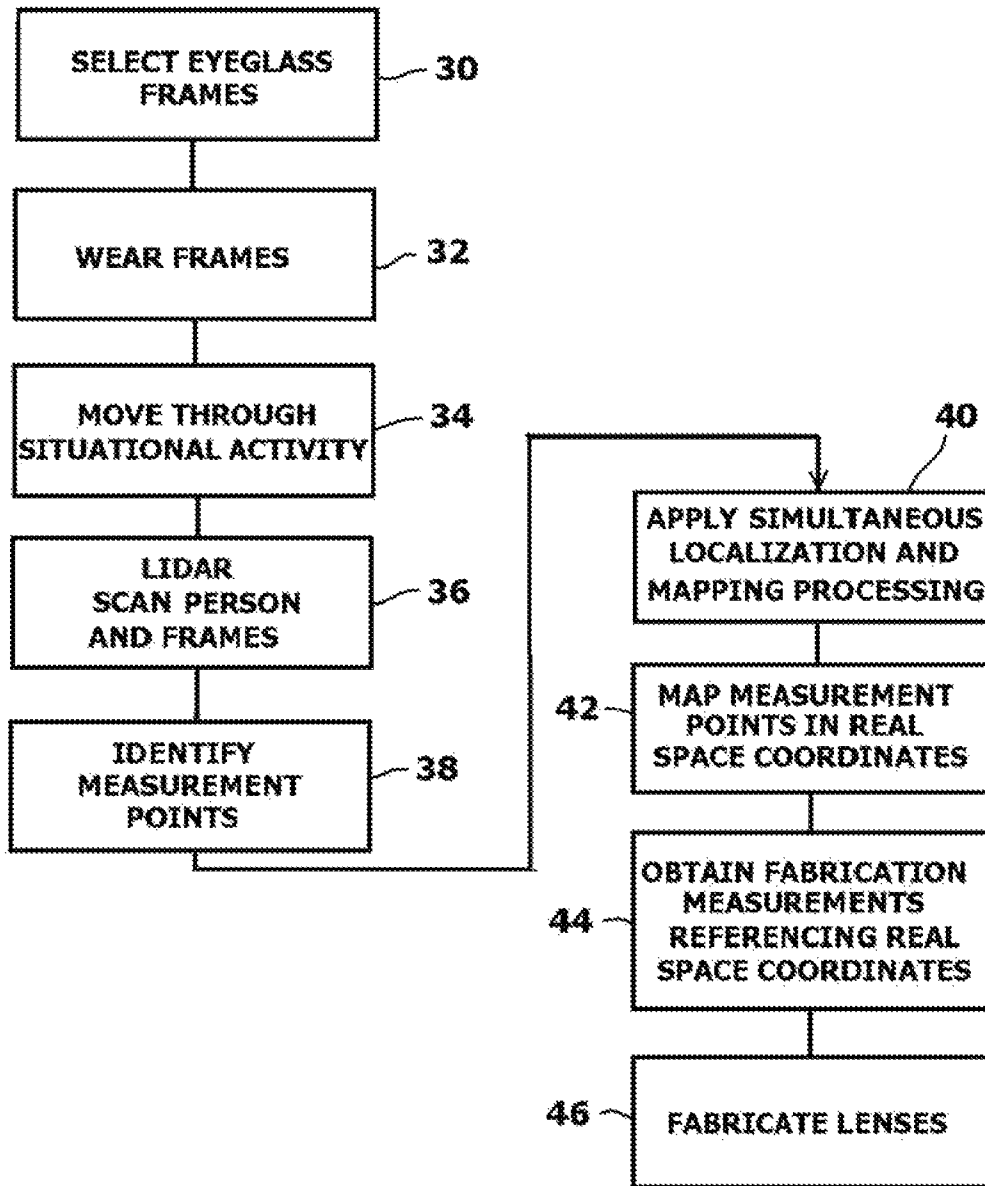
SELECT EYEGLASS FRAMES
30

WEAR FRAMES
32

MOVE THROUGH SITUATIONAL ACTIVITY
34

LIDAR SCAN PERSON AND FRAMES
36

IDENTIFY MEASUREMENT POINTS
38

40
APPLY SIMULTANEOUS LOCALIZATION AND MAPPING PROCESSING

42
MAP MEASUREMENT POINTS IN REAL SPACE COORDINATES

44
OBTAIN FABRICATION MEASUREMENTS REFERENCING REAL SPACE COORDINATES

46
FABRICATE LENSES